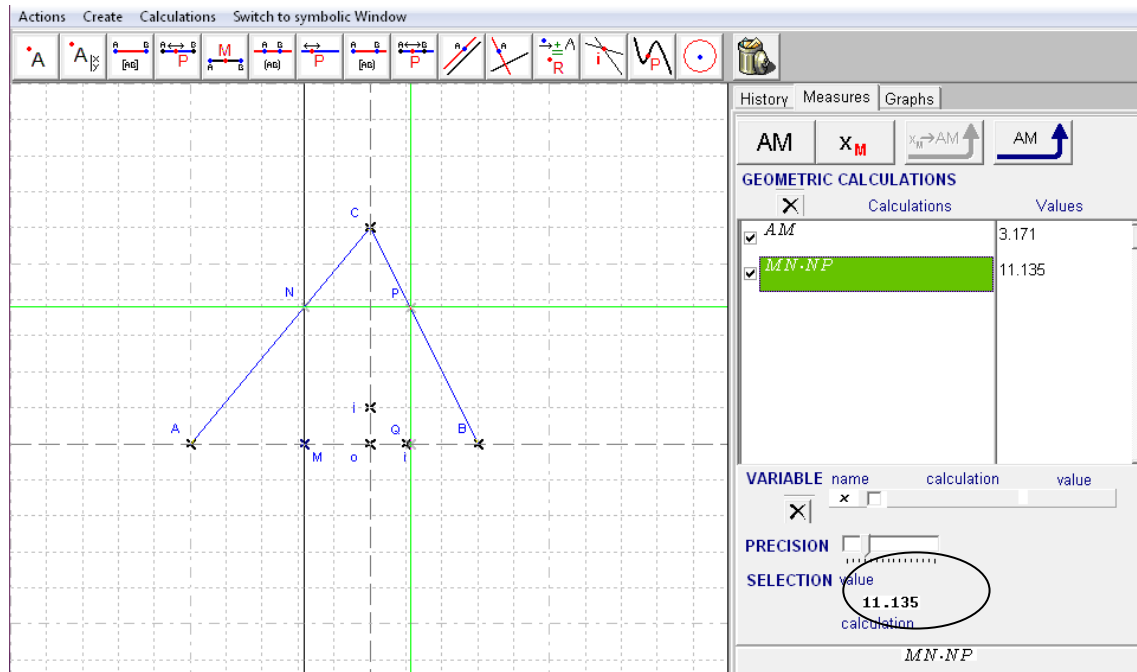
Actions Create Calculations Switch to symbolic Window

A A M P P P

History Measures Graphs

AM $x_M$ $x_M$→AM AM

GEOMETRIC CALCULATIONS

Calculations Values

| Calculations | Values |
|---|---|
| $AM$ | 3.171 |
| $MN \cdot NP$ | 11.135 |

VARIABLE name calculation value

x

PRECISION

SELECTION value

11.135

calculation

$MN \cdot NP$

C

N P

i

A Q B

M o i